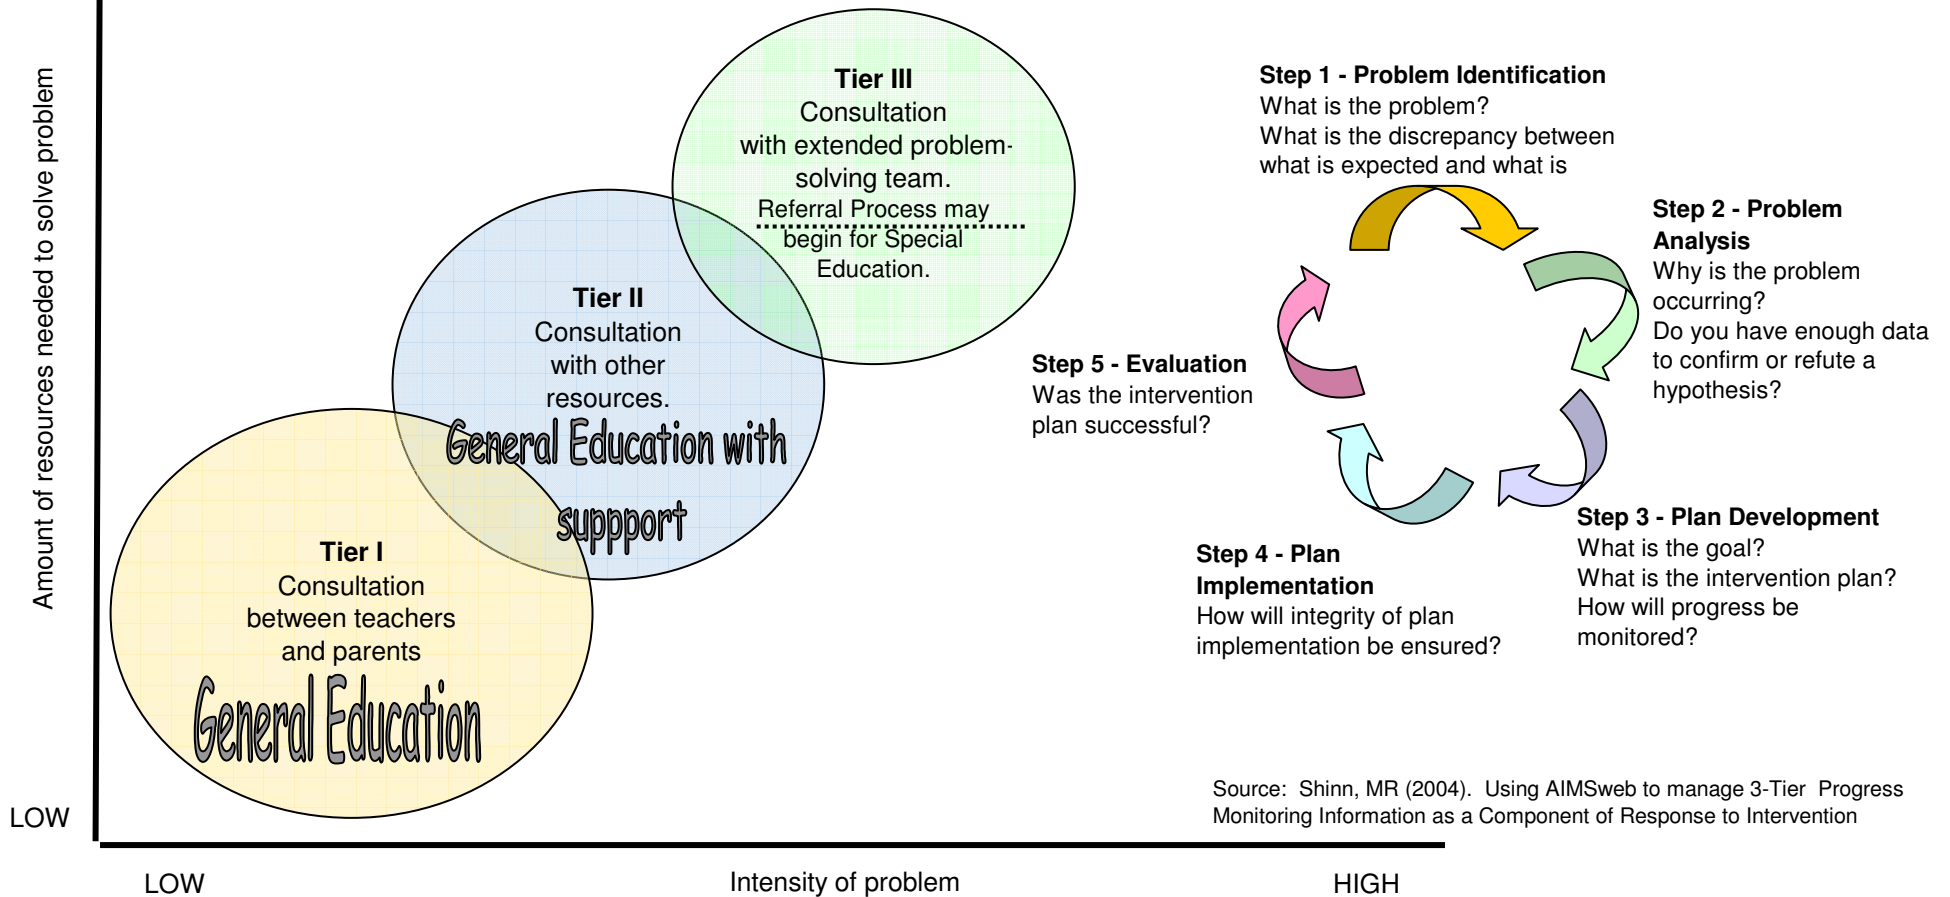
Amount of resources needed to solve problem

Tier III
Consultation with extended problem-solving team.
Referral Process may begin for Special Education.

Tier II
Consultation with other resources.
General Education with suppport

Tier I
Consultation between teachers and parents
General Education

LOW

LOW

Intensity of problem

HIGH

Step 1 - Problem Identification
What is the problem?
What is the discrepancy between what is expected and what is

Step 2 - Problem Analysis
Why is the problem occurring?
Do you have enough data to confirm or refute a hypothesis?

Step 3 - Plan Development
What is the goal?
What is the intervention plan?
How will progress be monitored?

Step 4 - Plan Implementation
How will integrity of plan implementation be ensured?

Step 5 - Evaluation
Was the intervention plan successful?

Source: Shinn, MR (2004). Using AIMSweb to manage 3-Tier Progress Monitoring Information as a Component of Response to Intervention